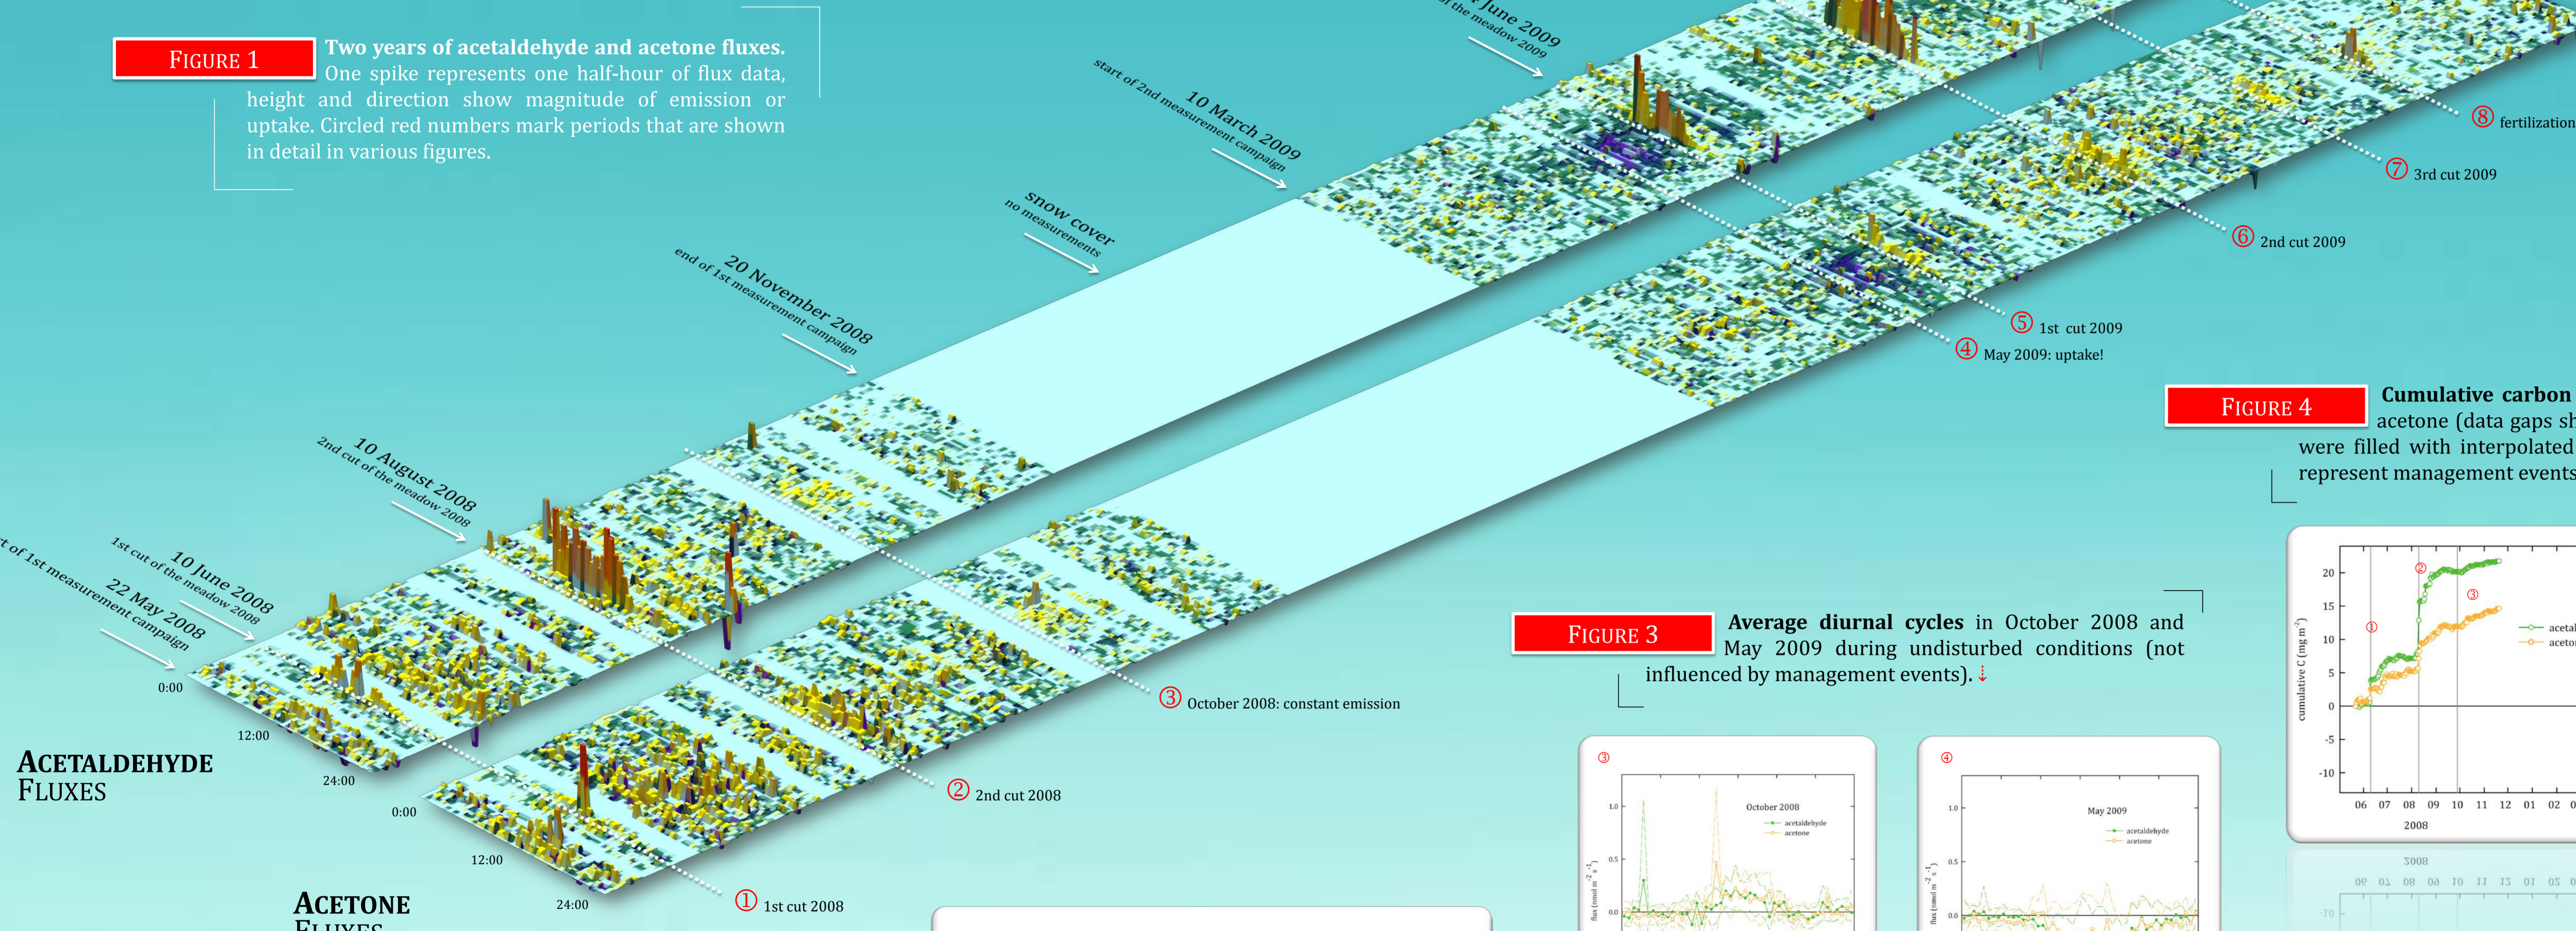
FIGURE 1 **Two years of acetaldehyde and acetone fluxes.** One spike represents one half-hour of flux data, height and direction show magnitude of emission or uptake. Circled red numbers mark periods that are shown in detail in various figures.

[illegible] June 2009
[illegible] of the meadow 2009

10 March 2009
start of 2nd measurement campaign

snow cover
no measurements

20 November 2008
end of 1st measurement campaign

10 August 2008
2nd cut of the meadow 2008

10 June 2008
1st cut of the meadow 2008

22 May 2008
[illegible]t of 1st measurement campaign

⑧ fertilization
⑦ 3rd cut 2009
⑥ 2nd cut 2009
⑤ 1st cut 2009
④ May 2009: uptake!
③ October 2008: constant emission
② 2nd cut 2008
① 1st cut 2008

0:00
12:00
24:00
0:00
12:00
24:00

ACETALDEHYDE FLUXES

ACETONE FLUXES

FIGURE 4 **Cumulative carbon** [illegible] acetone (data gaps sh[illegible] were filled with interpolated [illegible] represent management events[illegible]

20
15
10
5
0
-5
-10
cumulative C (mg m$^{-2}$)
① ② ③
06 07 08 09 10 11 12 01 02 0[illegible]
2008
acetal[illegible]
aceto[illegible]

FIGURE 3 **Average diurnal cycles** in October 2008 and May 2009 during undisturbed conditions (not influenced by management events). ↓

③
October 2008
acetaldehyde
acetone
1.0
0.5
0.0
flux (nmol m$^{-2}$ s$^{-1}$)

④
May 2009
acetaldehyde
acetone
1.0
0.5
0.0
flux (nmol m$^{-2}$ s$^{-1}$)